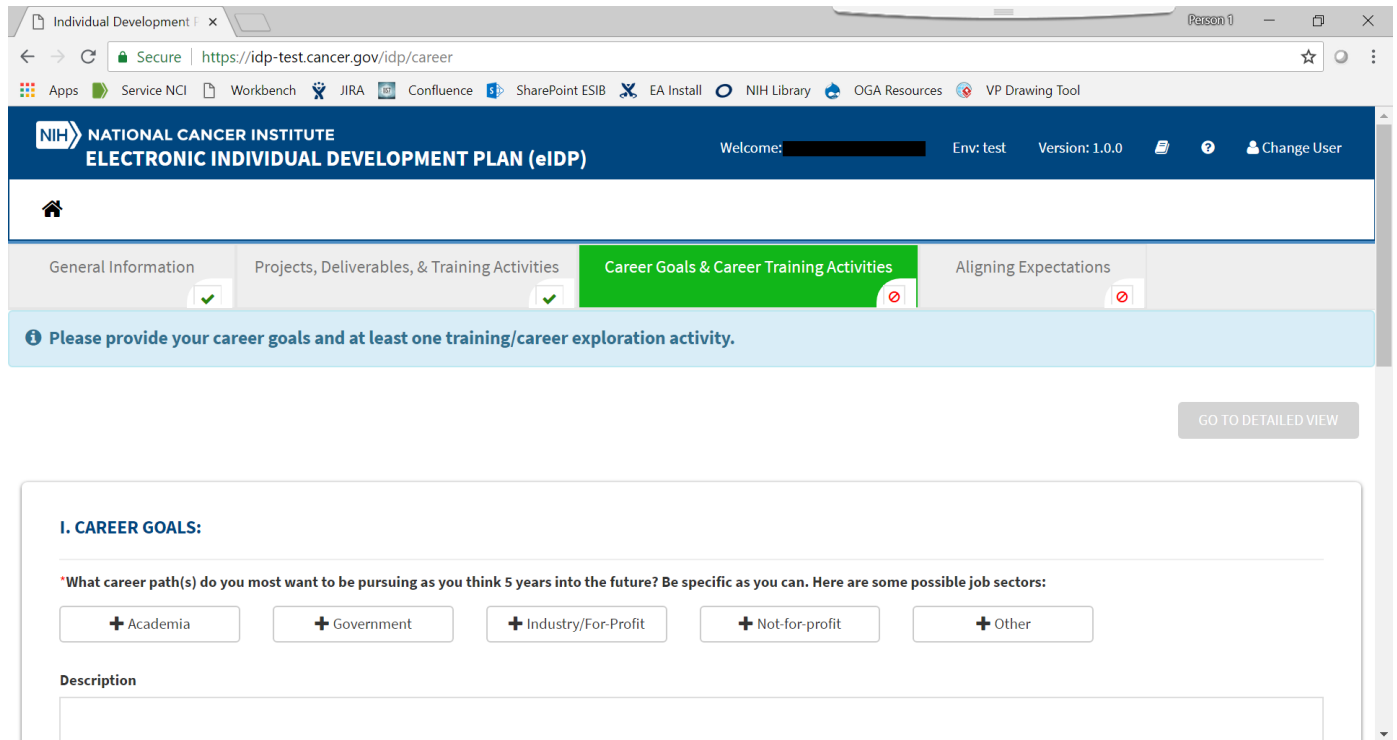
Individual Development F ×

Person 1

Secure https://idp-test.cancer.gov/idp/career

Apps Service NCI Workbench JIRA Confluence SharePoint ESIB EA Install NIH Library OGA Resources VP Drawing Tool

NIH NATIONAL CANCER INSTITUTE
ELECTRONIC INDIVIDUAL DEVELOPMENT PLAN (eIDP)

Welcome: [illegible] Env: test Version: 1.0.0 Change User

General Information | Projects, Deliverables, & Training Activities | Career Goals & Career Training Activities | Aligning Expectations

Please provide your career goals and at least one training/career exploration activity.

GO TO DETAILED VIEW

I. CAREER GOALS:

*What career path(s) do you most want to be pursuing as you think 5 years into the future? Be specific as you can. Here are some possible job sectors:

+ Academia + Government + Industry/For-Profit + Not-for-profit + Other

Description